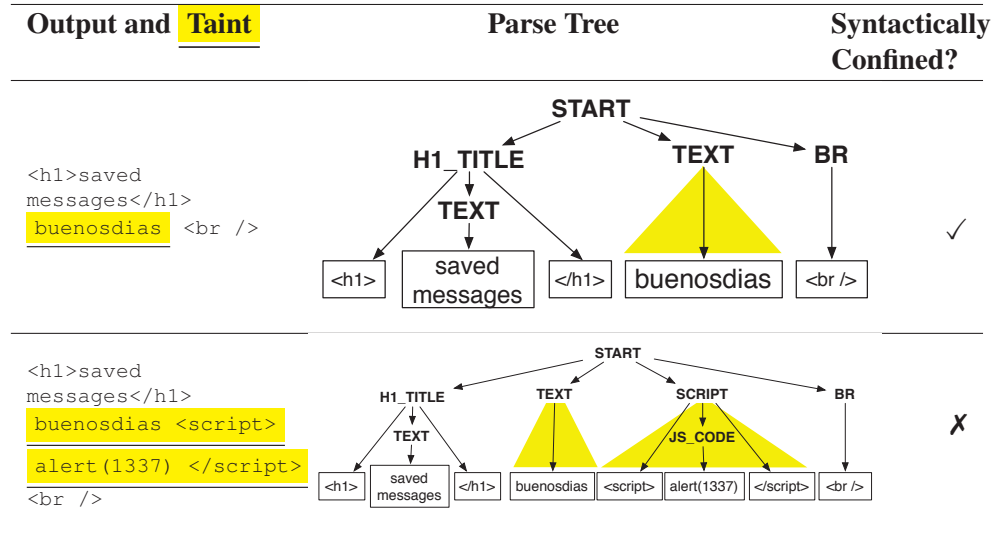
| Output and Taint | Parse Tree | Syntactically Confined? |
|---|---|---|
| <h1>saved messages</h1> buenosdias <br /> | START<br>H1_TITLE TEXT BR<br>TEXT<br><h1> saved messages </h1> buenosdias <br /> | ✓ |
| <h1>saved messages</h1> buenosdias <script> alert(1337) </script> <br /> | START<br>H1_TITLE TEXT SCRIPT BR<br>TEXT JS_CODE<br><h1> saved messages </h1> buenosdias <script> alert(1337) </script> <br /> | ✗ |